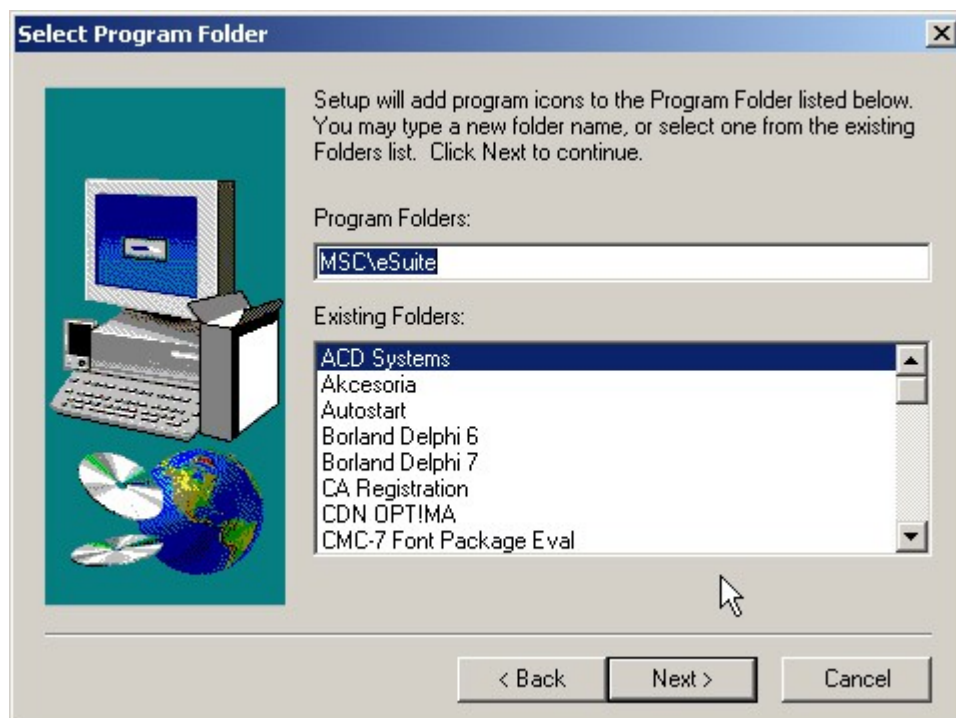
Select Program Folder

×

Setup will add program icons to the Program Folder listed below. You may type a new folder name, or select one from the existing Folders list. Click Next to continue.

Program Folders:

MSC\eSuite

Existing Folders:

ACD Systems
Akcesoria
Autostart
Borland Delphi 6
Borland Delphi 7
CA Registration
CDN OPT!MA
CMC-7 Font Package Eval

< Back

Next >

Cancel